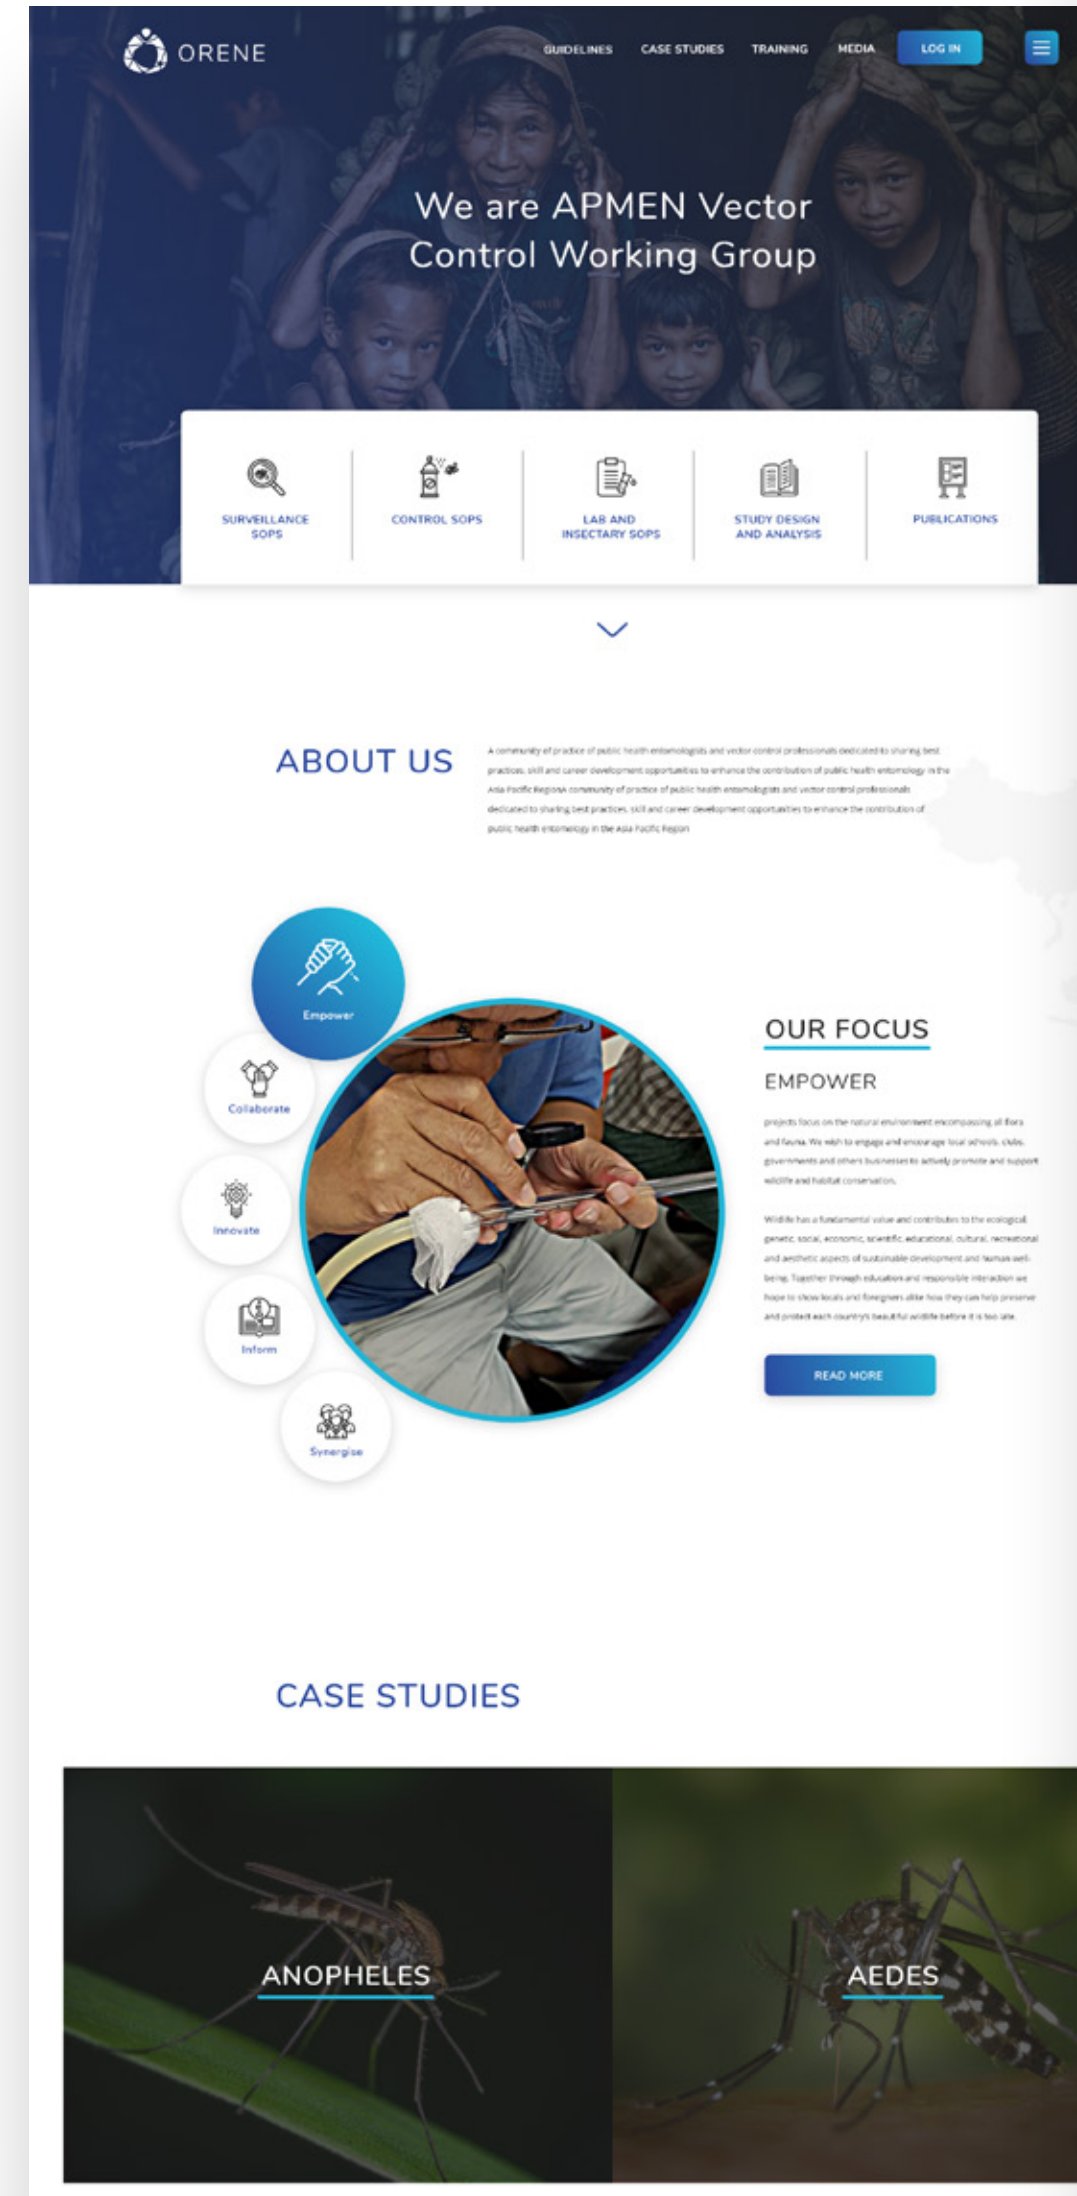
ORENE

GUIDELINES CASE STUDIES TRAINING MEDIA LOG IN

We are APMEN Vector Control Working Group

SURVEILLANCE SOPS

CONTROL SOPS

LAB AND INSECTARY SOPS

STUDY DESIGN AND ANALYSIS

PUBLICATIONS

ABOUT US

A community of practice of public health entomologists and vector control professionals dedicated to sharing best practices, skill and career development opportunities to enhance the contribution of public health entomology in the Asia Pacific RegionA community of practice of public health entomologists and vector control professionals dedicated to sharing best practices, skill and career development opportunities to enhance the contribution of public health entomology in the Asia Pacific Region

Empower

Collaborate

Innovate

Inform

Synergise

OUR FOCUS

EMPOWER

projects focus on the natural environment encompassing all flora and fauna. We wish to engage and encourage local schools, clubs, governments and others businesses to actively promote and support wildlife and habitat conservation.

Wildlife has a fundamental value and contributes to the ecological, genetic, social, economic, scientific, educational, cultural, recreational and aesthetic aspects of sustainable development and human well-being. Together through education and responsible interaction we hope to show locals and foreigners alike how they can help preserve and protect each country's beautiful wildlife before it is too late.

READ MORE

CASE STUDIES

ANOPHELES

AEDES